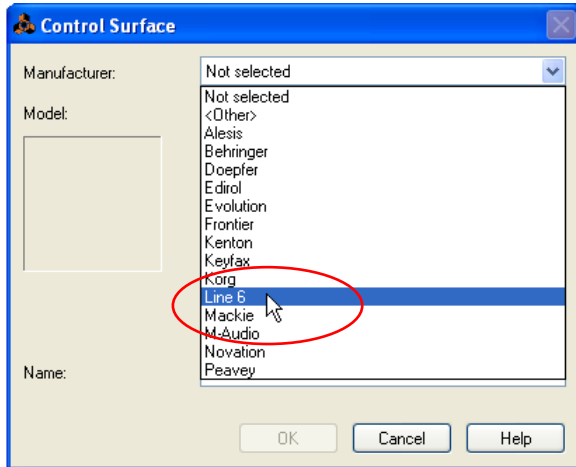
Control Surface

Manufacturer:

Not selected

Model:

Not selected
<Other>
Alesis
Behringer
Doepfer
Edirol
Evolution
Frontier
Kenton
Keyfax
Korg
Line 6
Mackie
M-Audio
Novation
Peavey

Name:

OK
Cancel
Help